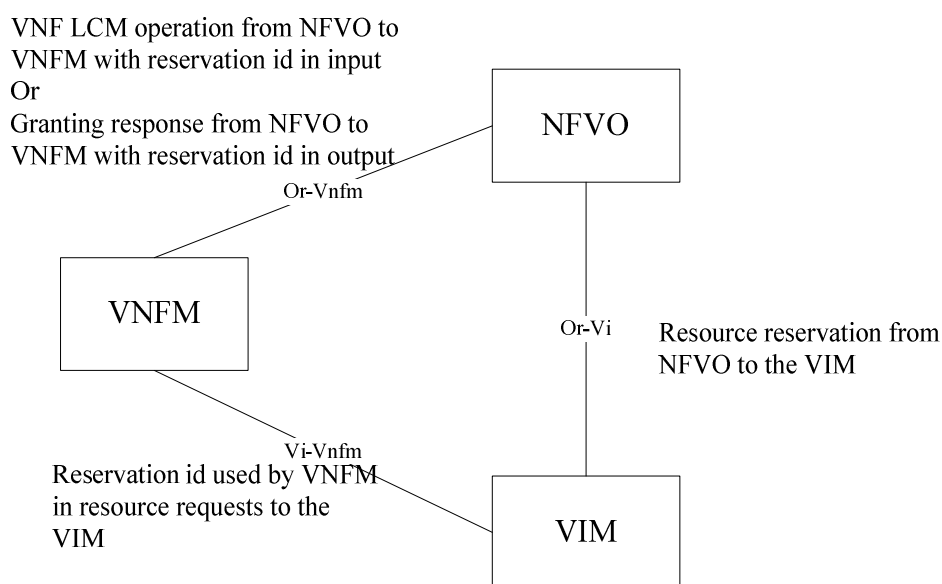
VNF LCM operation from NFVO to VNFM with reservation id in input
Or
Granting response from NFVO to VNFM with reservation id in output

NFVO

Or-Vnfm

VNFM

Or-Vi

Resource reservation from NFVO to the VIM

Vi-Vnfm

Reservation id used by VNFM in resource requests to the VIM

VIM